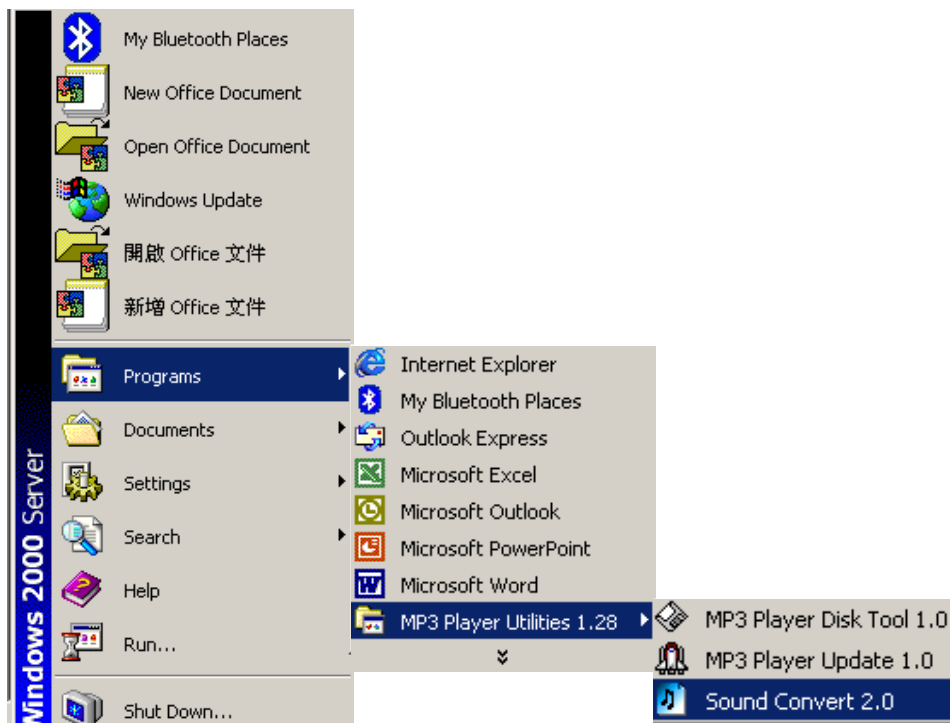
Windows 2000 Server

My Bluetooth Places
New Office Document
Open Office Document
Windows Update
開啟 Office 文件
新增 Office 文件
Programs
Documents
Settings
Search
Help
Run...
Shut Down...

Internet Explorer
My Bluetooth Places
Outlook Express
Microsoft Excel
Microsoft Outlook
Microsoft PowerPoint
Microsoft Word
MP3 Player Utilities 1.28

MP3 Player Disk Tool 1.0
MP3 Player Update 1.0
Sound Convert 2.0